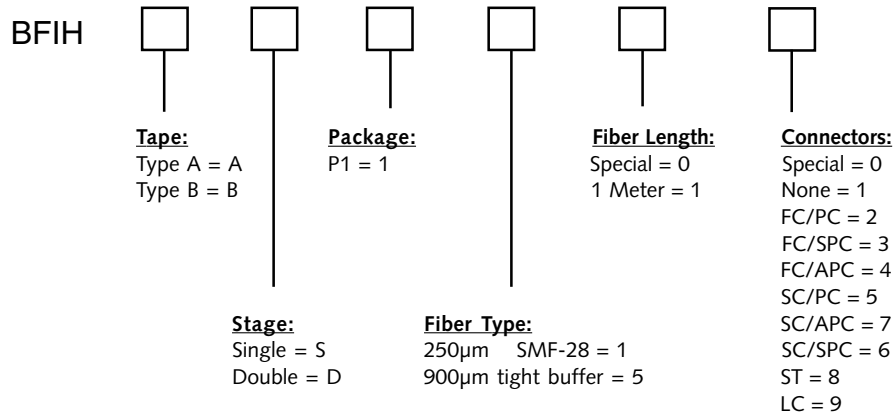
BFIH

Tape:
Type A = A
Type B = B

Package:
P1 = 1

Fiber Length:
Special = 0
1 Meter = 1

Connectors:
Special = 0
None = 1
FC/PC = 2
FC/SPC = 3
FC/APC = 4
SC/PC = 5
SC/APC = 7
SC/SPC = 6
ST = 8
LC = 9

Stage:
Single = S
Double = D

Fiber Type:
250µm SMF-28 = 1
900µm tight buffer = 5